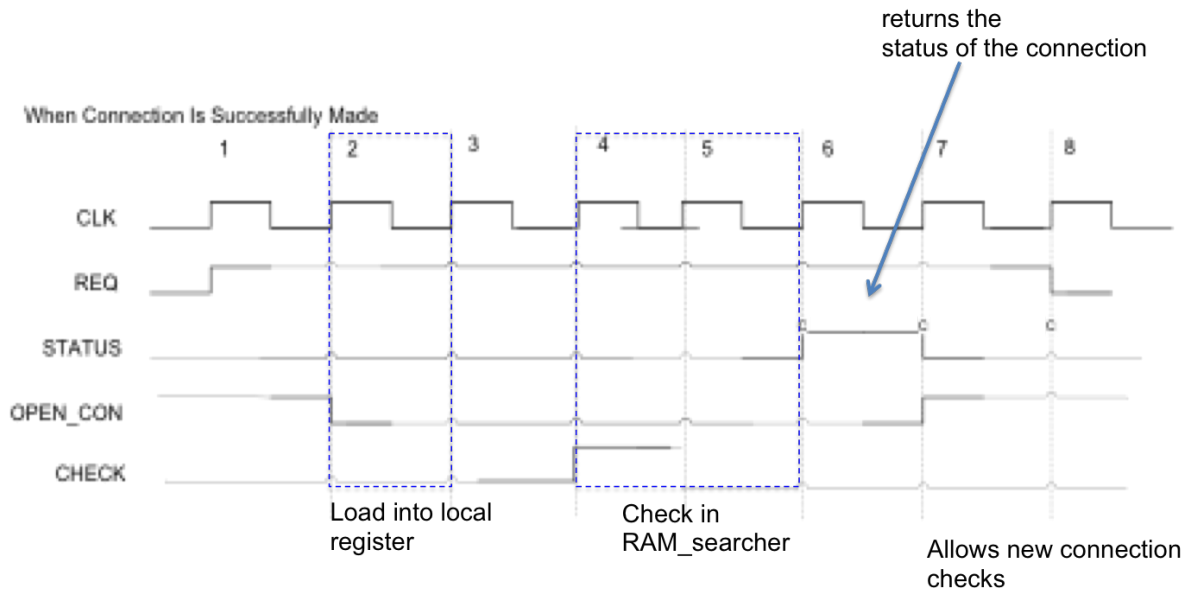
returns the status of the connection

When Connection Is Successfully Made

1 2 3 4 5 6 7 8

CLK

REQ

STATUS

OPEN_CON

CHECK

Load into local register

Check in RAM_searcher

Allows new connection checks